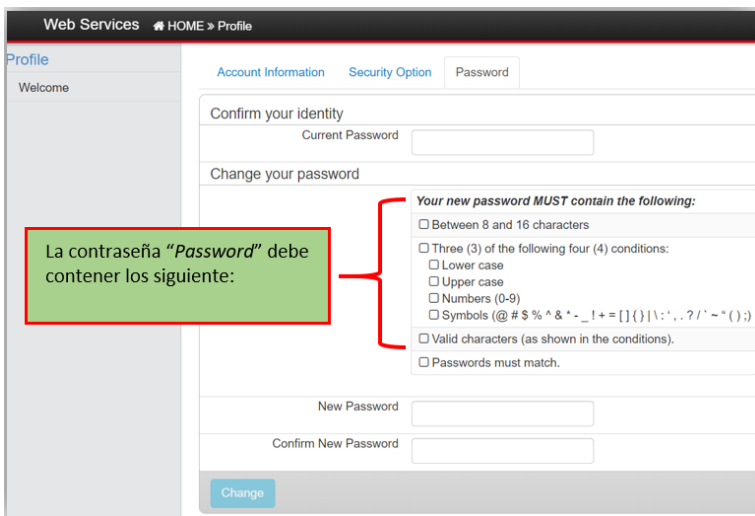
Web Services HOME » Profile

Profile

Welcome

Account Information Security Option Password

Confirm your identity

Current Password

Change your password

Your new password MUST contain the following:

☐ Between 8 and 16 characters

☐ Three (3) of the following four (4) conditions:
☐ Lower case
☐ Upper case
☐ Numbers (0-9)
☐ Symbols (@ # $ % ^ & * - _ ! + = [ ] { } | \ : ' , . ? / ` ~ " ( ) ;)

☐ Valid characters (as shown in the conditions).

☐ Passwords must match.

La contraseña "*Password*" debe contener los siguiente:

New Password

Confirm New Password

Change